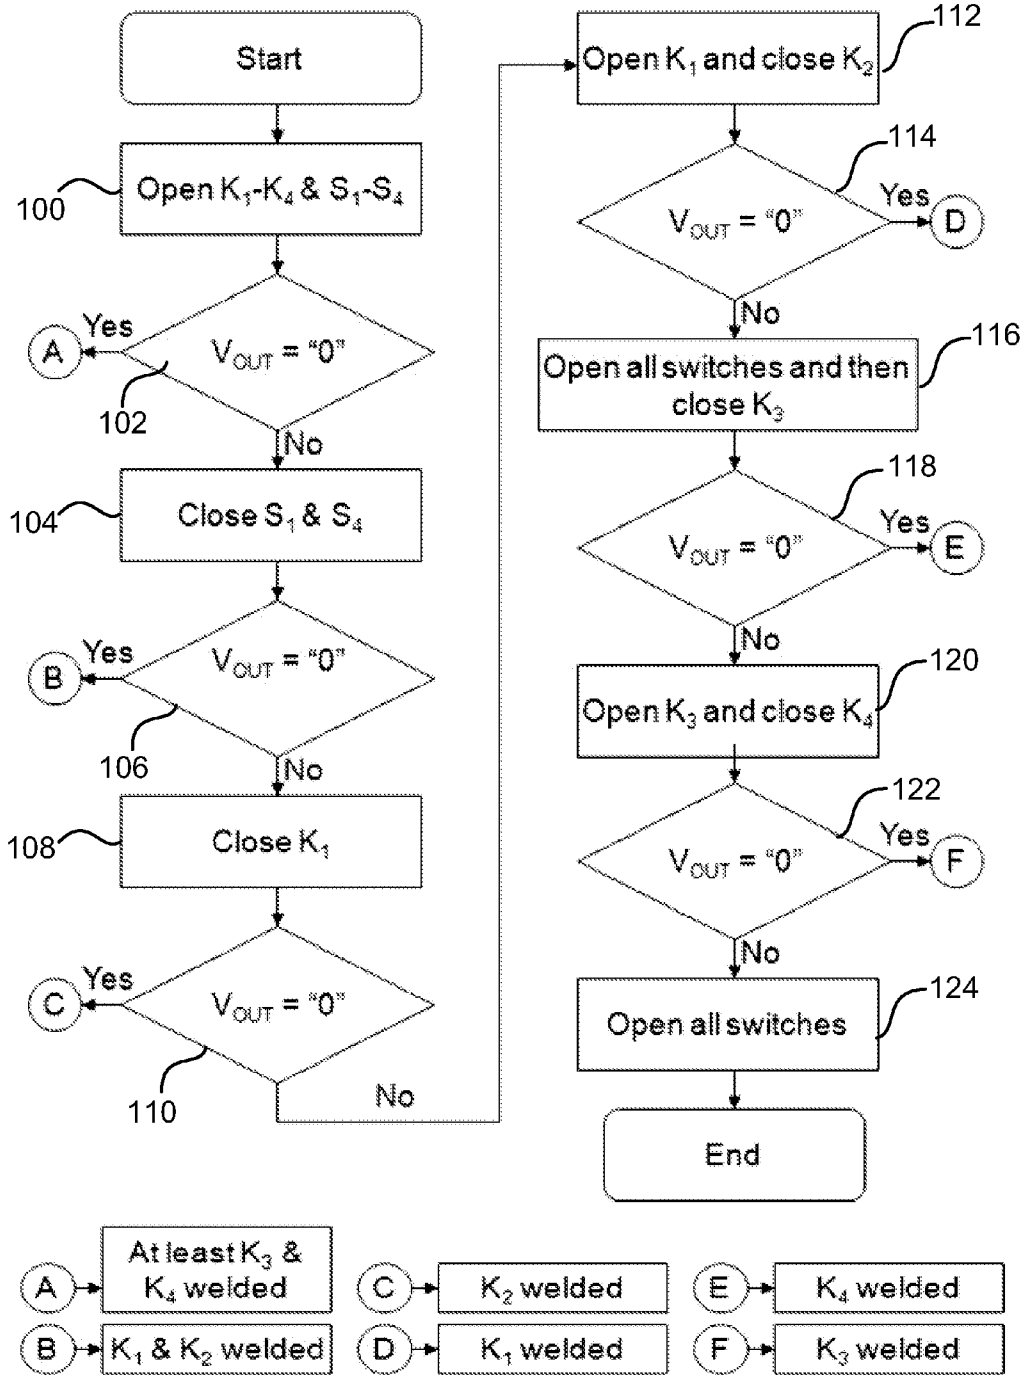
Start

100 Open $K_1$-$K_4$ & $S_1$-$S_4$

A Yes $V_{OUT}$ = “0” 102

No

104 Close $S_1$ & $S_4$

B Yes $V_{OUT}$ = “0” 106

No

108 Close $K_1$

C Yes $V_{OUT}$ = “0” 110

No

Open $K_1$ and close $K_2$ 112

$V_{OUT}$ = “0” 114 Yes D

No

Open all switches and then close $K_3$ 116

$V_{OUT}$ = “0” 118 Yes E

No

Open $K_3$ and close $K_4$ 120

$V_{OUT}$ = “0” 122 Yes F

No

Open all switches 124

End

A At least $K_3$ & $K_4$ welded

B $K_1$ & $K_2$ welded

C $K_2$ welded

D $K_1$ welded

E $K_4$ welded

F $K_3$ welded